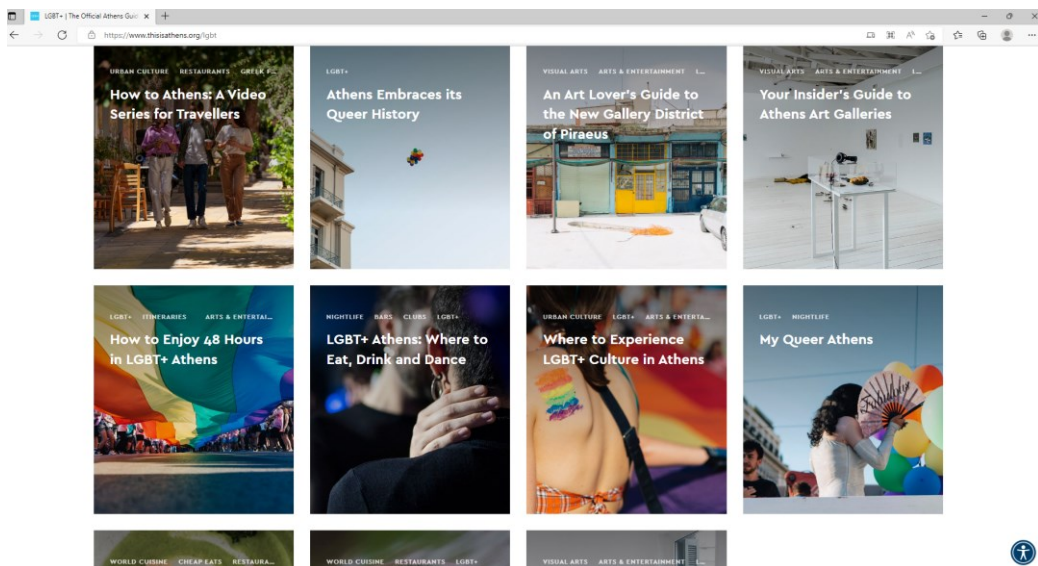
LGBT+ | The Official Athens Guid ×

https://www.thisisathens.org/lgbt

URBAN CULTURE RESTAURANTS GREEK F...

How to Athens: A Video Series for Travellers

LGBT+

Athens Embraces its Queer History

VISUAL ARTS ARTS & ENTERTAINMENT I...

An Art Lover's Guide to the New Gallery District of Piraeus

VISUAL ARTS ARTS & ENTERTAINMENT I...

Your Insider's Guide to Athens Art Galleries

LGBT+ ITINERARIES ARTS & ENTERTAI...

How to Enjoy 48 Hours in LGBT+ Athens

NIGHTLIFE BARS CLUBS LGBT+

LGBT+ Athens: Where to Eat, Drink and Dance

URBAN CULTURE LGBT+ ARTS & ENTERTA...

Where to Experience LGBT+ Culture in Athens

LGBT+ NIGHTLIFE

My Queer Athens

WORLD CUISINE CHEAP EATS RESTAURA...

WORLD CUISINE RESTAURANTS LGBT+

VISUAL ARTS ARTS & ENTERTAINMENT